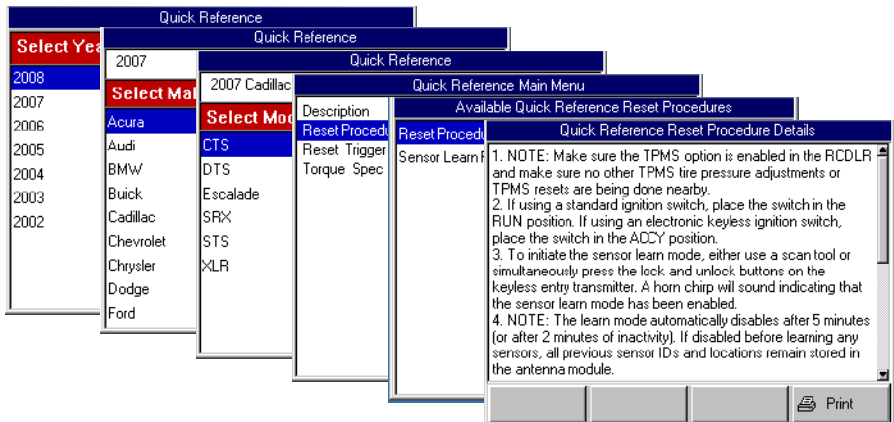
Quick Reference

Select Yea

2008
2007
2006
2005
2004
2003
2002

Quick Reference

2007

Select Ma

Acura
Audi
BMW
Buick
Cadillac
Chevrolet
Chrysler
Dodge
Ford

Quick Reference

2007 Cadillac

Select Mod

CTS
DTS
Escalade
SRX
STS
XLR

Quick Reference Main Menu

Description
Reset Procedu
Reset Trigger
Torque Spec

Available Quick Reference Reset Procedures

Reset Procedu
Sensor Learn P

Quick Reference Reset Procedure Details

1. NOTE: Make sure the TPMS option is enabled in the RCDLR and make sure no other TPMS tire pressure adjustments or TPMS resets are being done nearby.
2. If using a standard ignition switch, place the switch in the RUN position. If using an electronic keyless ignition switch, place the switch in the ACCY position.
3. To initiate the sensor learn mode, either use a scan tool or simultaneously press the lock and unlock buttons on the keyless entry transmitter. A horn chirp will sound indicating that the sensor learn mode has been enabled.
4. NOTE: The learn mode automatically disables after 5 minutes (or after 2 minutes of inactivity). If disabled before learning any sensors, all previous sensor IDs and locations remain stored in the antenna module.

Print